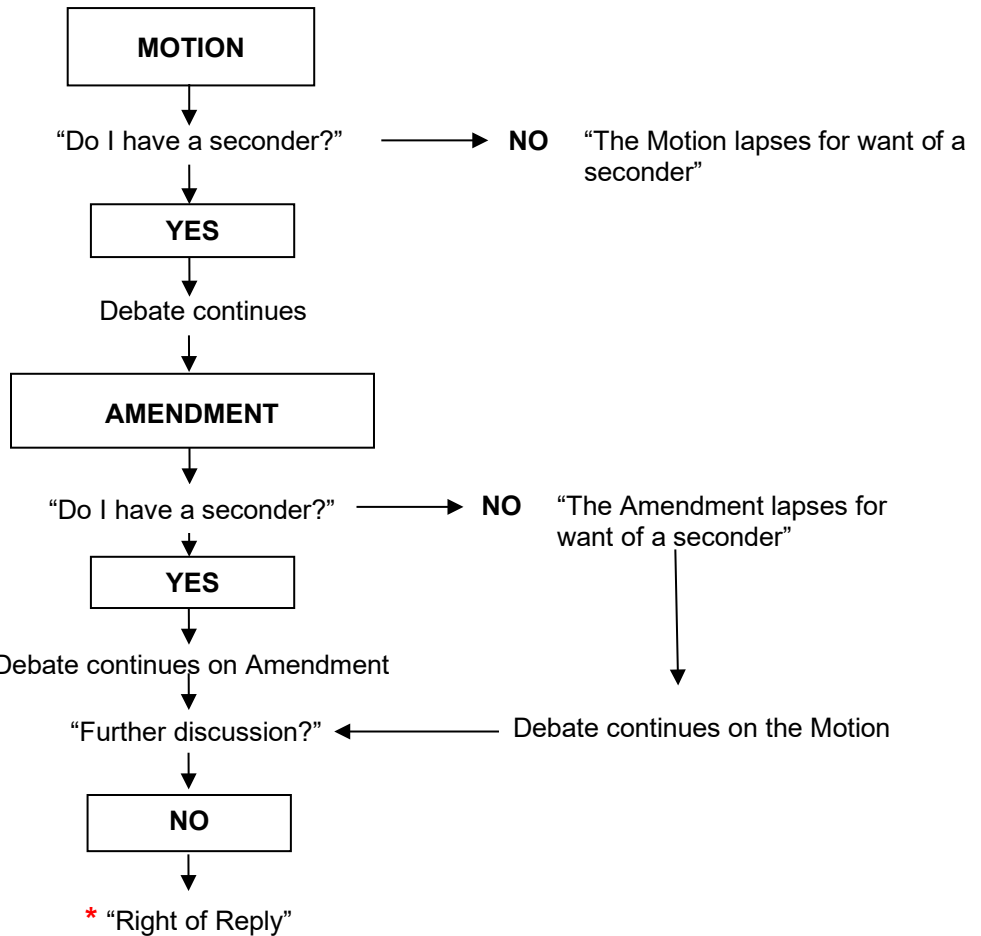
MOTION

“Do I have a seconder?”

NO “The Motion lapses for want of a seconder”

YES

Debate continues

AMENDMENT

“Do I have a seconder?”

NO “The Amendment lapses for want of a seconder”

YES

Debate continues on Amendment

“Further discussion?”

Debate continues on the Motion

NO

* “Right of Reply”